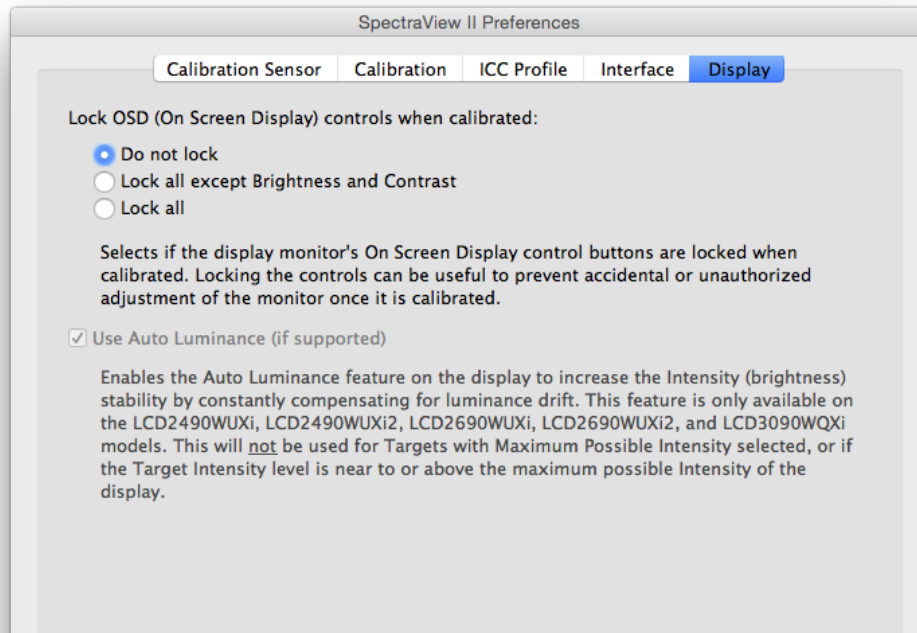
SpectraView II Preferences

Calibration Sensor | Calibration | ICC Profile | Interface | Display

Lock OSD (On Screen Display) controls when calibrated:

Do not lock
Lock all except Brightness and Contrast
Lock all

Selects if the display monitor's On Screen Display control buttons are locked when calibrated. Locking the controls can be useful to prevent accidental or unauthorized adjustment of the monitor once it is calibrated.

Use Auto Luminance (if supported)

Enables the Auto Luminance feature on the display to increase the Intensity (brightness) stability by constantly compensating for luminance drift. This feature is only available on the LCD2490WUXi, LCD2490WUXi2, LCD2690WUXi, LCD2690WUXi2, and LCD3090WQXi models. This will not be used for Targets with Maximum Possible Intensity selected, or if the Target Intensity level is near to or above the maximum possible Intensity of the display.